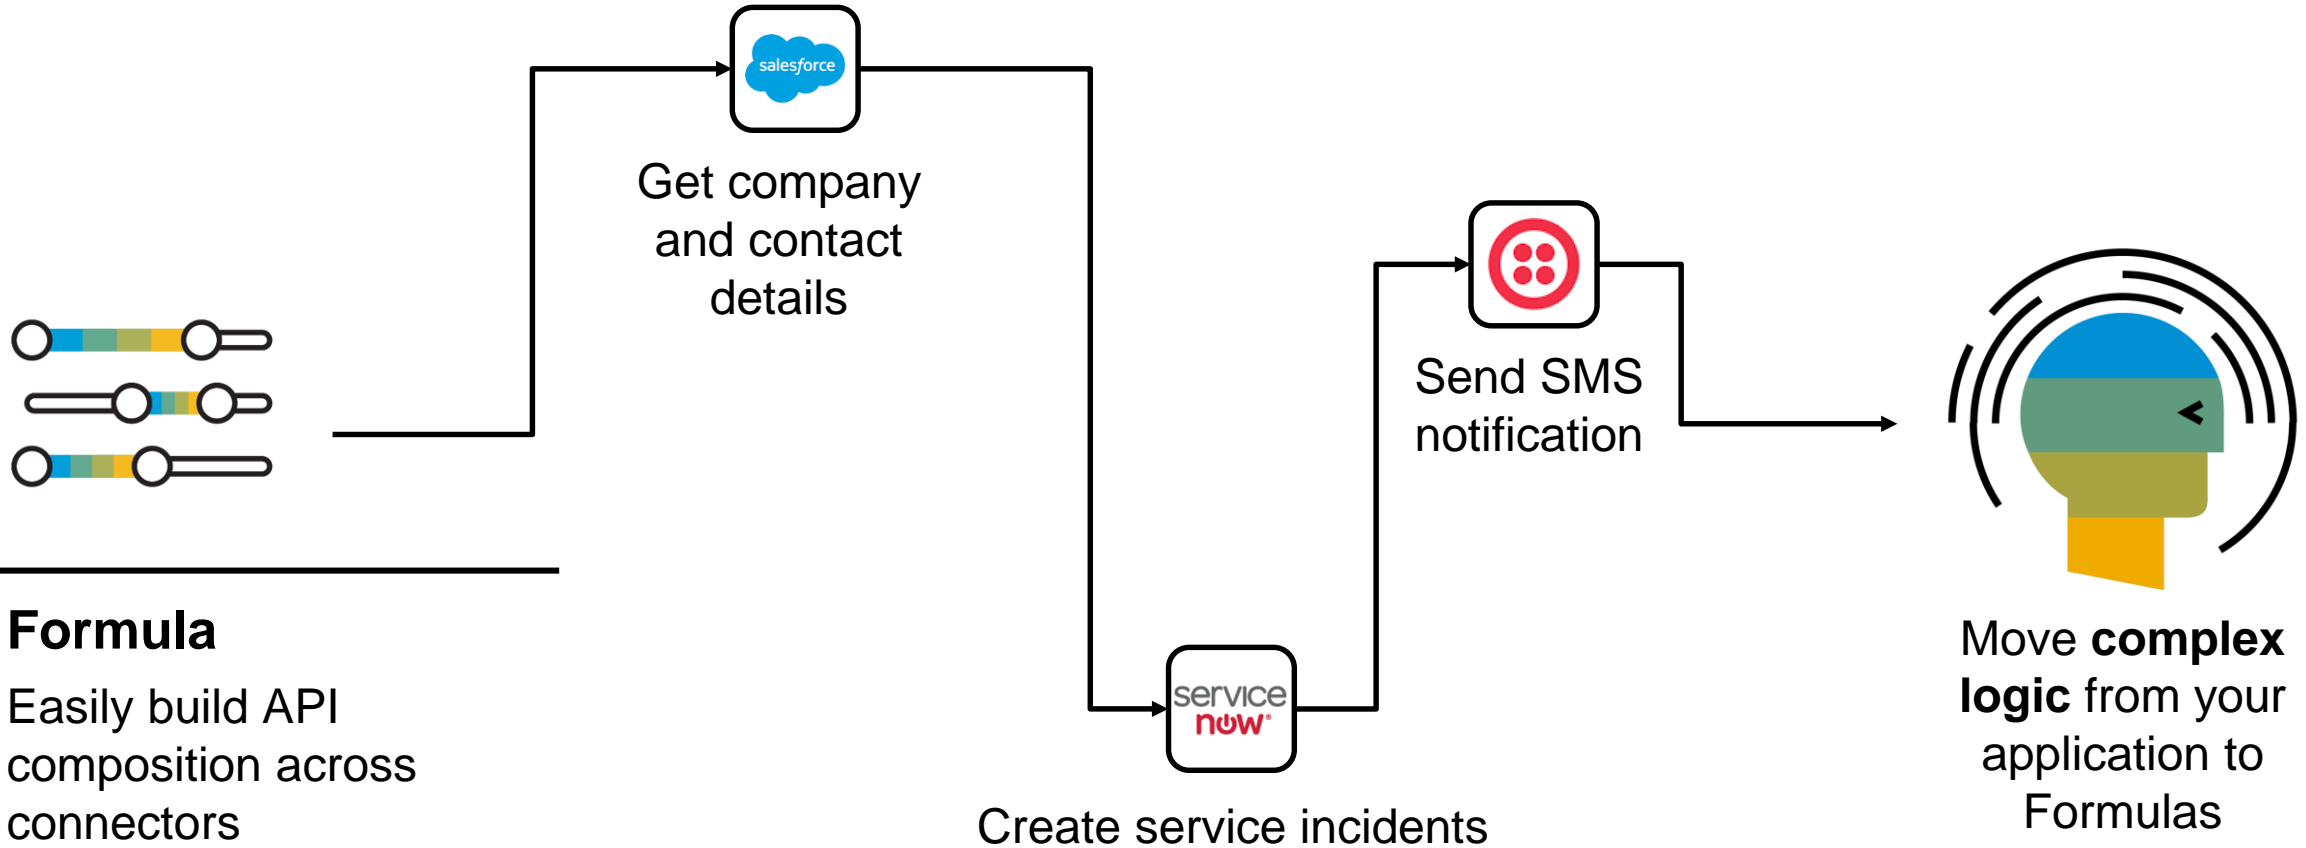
salesforce

Get company and contact details

Send SMS notification

Formula

Easily build API composition across connectors

service now

Create service incidents

Move **complex logic** from your application to Formulas